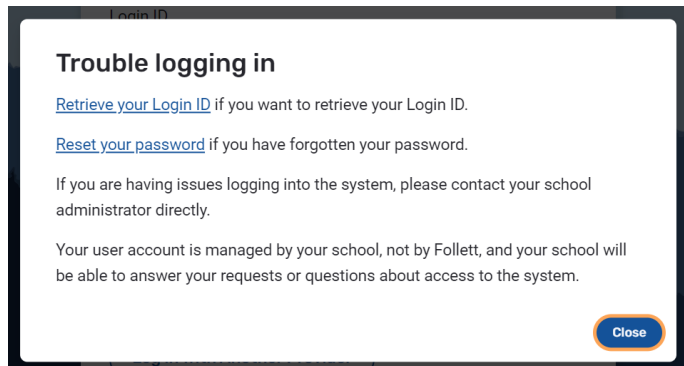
Login ID

Trouble logging in

Retrieve your Login ID if you want to retrieve your Login ID.

Reset your password if you have forgotten your password.

If you are having issues logging into the system, please contact your school administrator directly.

Your user account is managed by your school, not by Follett, and your school will be able to answer your requests or questions about access to the system.

Close

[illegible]